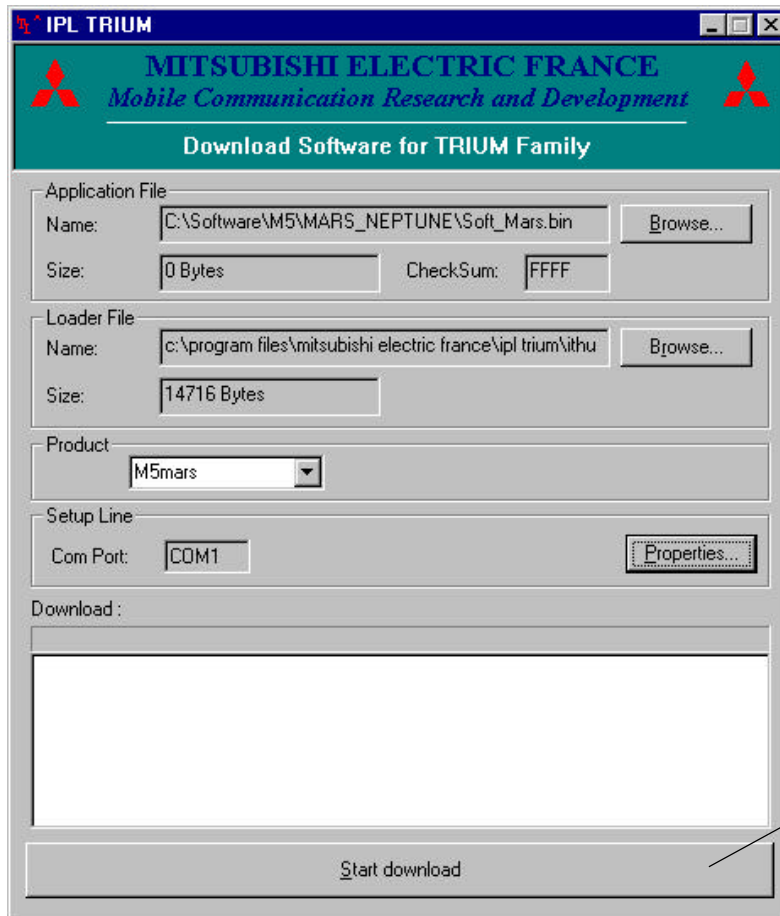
IPL TRIUM

MITSUBISHI ELECTRIC FRANCE
Mobile Communication Research and Development

Download Software for TRIUM Family

Application File
Name: C:\Software\M5\MARS_NEPTUNE\Soft_Mars.bin
Browse...
Size: 0 Bytes
CheckSum: FFFF

Loader File
Name: c:\program files\mitsubishi electric france\ipl trium\ithu
Browse...
Size: 14716 Bytes

Product
M5mars

Setup Line
Com Port: COM1
Properties...

Download :

Start download